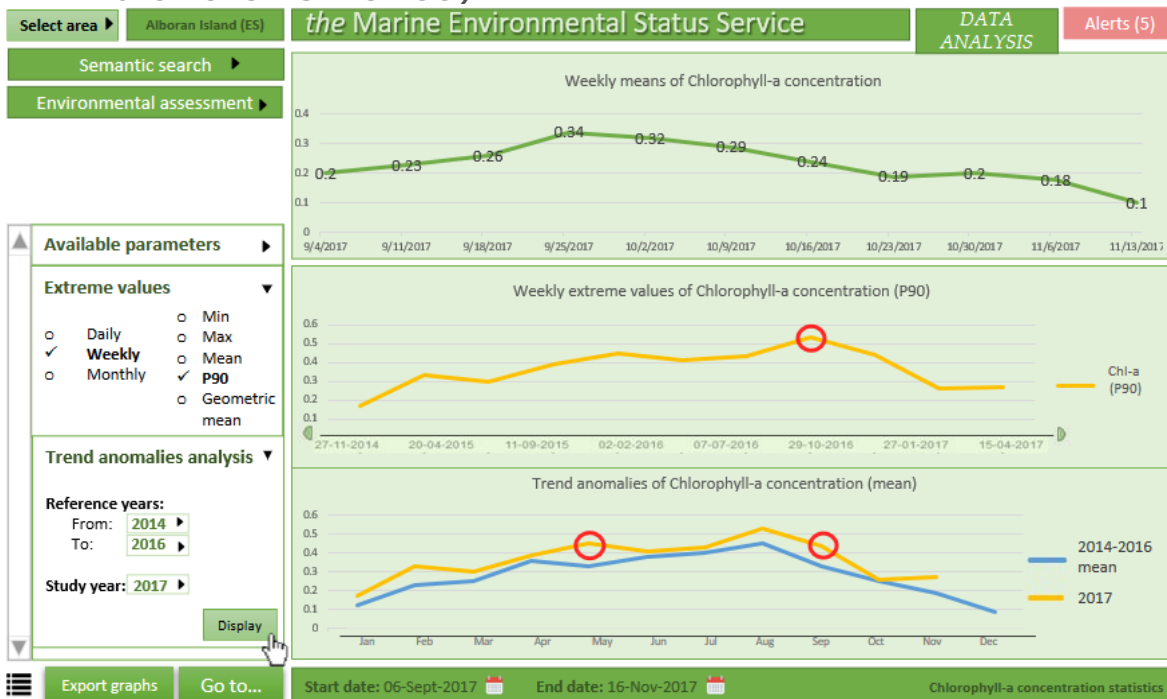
Select area ▶ Alboran Island (ES)

*the* Marine Environmental Status Service

DATA ANALYSIS

Alerts (5)

Semantic search ▶

Environmental assessment ▶

Weekly means of Chlorophyll-a concentration

0.4
0.3
0.2
0.1
0

0.2 0.23 0.26 0.34 0.32 0.29 0.24 0.19 0.2 0.18 0.1

9/4/2017 9/11/2017 9/18/2017 9/25/2017 10/2/2017 10/9/2017 10/16/2017 10/23/2017 10/30/2017 11/6/2017 11/13/2017

Available parameters ▶

Extreme values ▼

o Daily
✓ **Weekly**
o Monthly

o Min
o Max
o Mean
✓ **P90**
o Geometric mean

Weekly extreme values of Chlorophyll-a concentration (P90)

0.6
0.5
0.4
0.3
0.2
0.1
0

27-11-2014 20-04-2015 11-09-2015 02-02-2016 07-07-2016 29-10-2016 27-01-2017 15-04-2017

Chl-a (P90)

Trend anomalies analysis ▼

Reference years:
From: 2014 ▶
To: 2016 ▶

Study year: 2017 ▶

Display

Trend anomalies of Chlorophyll-a concentration (mean)

0.6
0.5
0.4
0.3
0.2
0.1
0

Jan Feb Mar Apr May Jun Jul Aug Sep Oct Nov Dec

2014-2016 mean

2017

Export graphs Go to...

Start date: 06-Sept-2017 End date: 16-Nov-2017

Chlorophyll-a concentration statistics